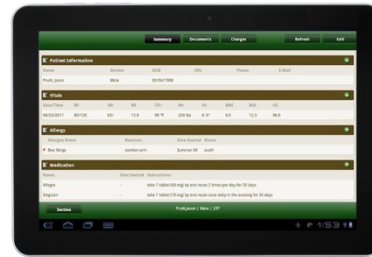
Summary Documents Charges Refresh Edit

Patient Information

| Name | Gender | DOB | SSN | Phone | E-Mail |
|---|---|---|---|---|---|
| Pruitt, Jason | Male | 05/06/1988 | | | |

Vitals

| Date/Time | BP | HR | RR | TEMP | Wt | Ht | BMI | HDA | O2 |
|---|---|---|---|---|---|---|---|---|---|
| 06/03/2011 | 80/120 | 60 | 72.0 | 98 °F | 200 lbs | 6' 0" | 0.0 | 12.0 | 98.0 |

Allergy

| Allergen Name | Reaction | Date Started | Notes |
|---|---|---|---|
| Bee Stings | swollen arm | Summer 00 | ouch! |

Medication

| Name | Date Started | Instructions |
|---|---|---|
| Allegra | | take 1 tablet (60 mg) by oral route 2 times per day for 30 days |
| Ibuprofen | | take 1 tablet (10 mg) by oral route once daily in the evening for 30 days |

Sections

Pruitt, Jason | Male | 23Y

1:53